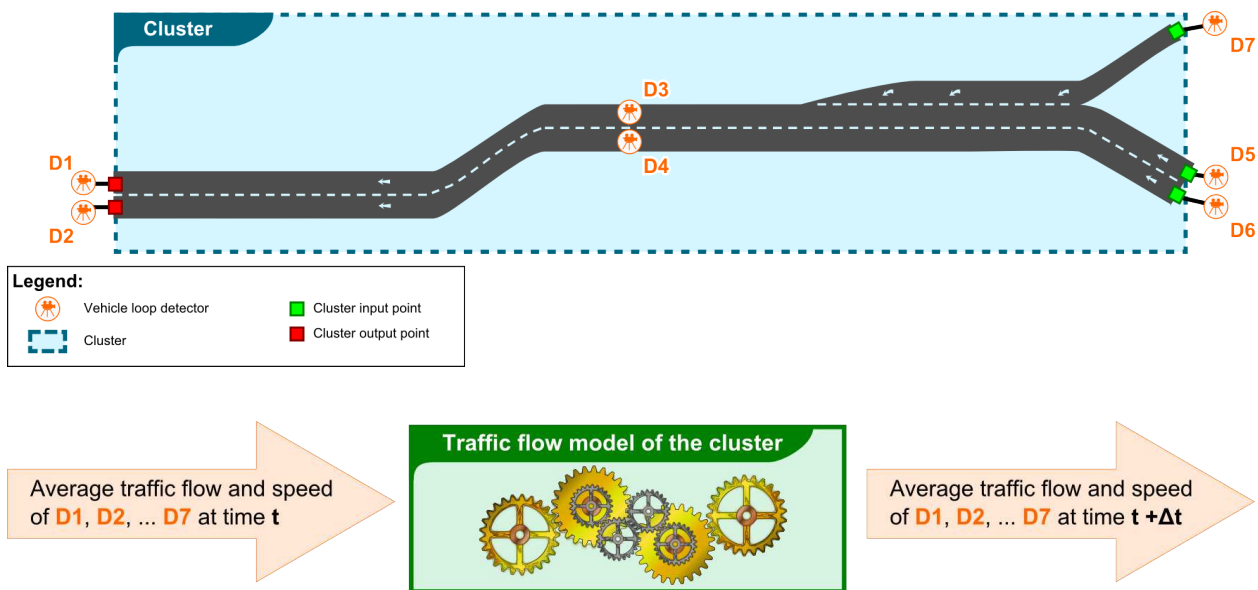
Cluster

D7

D3

D4

D1

D2

D5

D6

Legend:

Vehicle loop detector

Cluster

Cluster input point

Cluster output point

Average traffic flow and speed of D1, D2, ... D7 at time t

Traffic flow model of the cluster

Average traffic flow and speed of D1, D2, ... D7 at time t +Δt